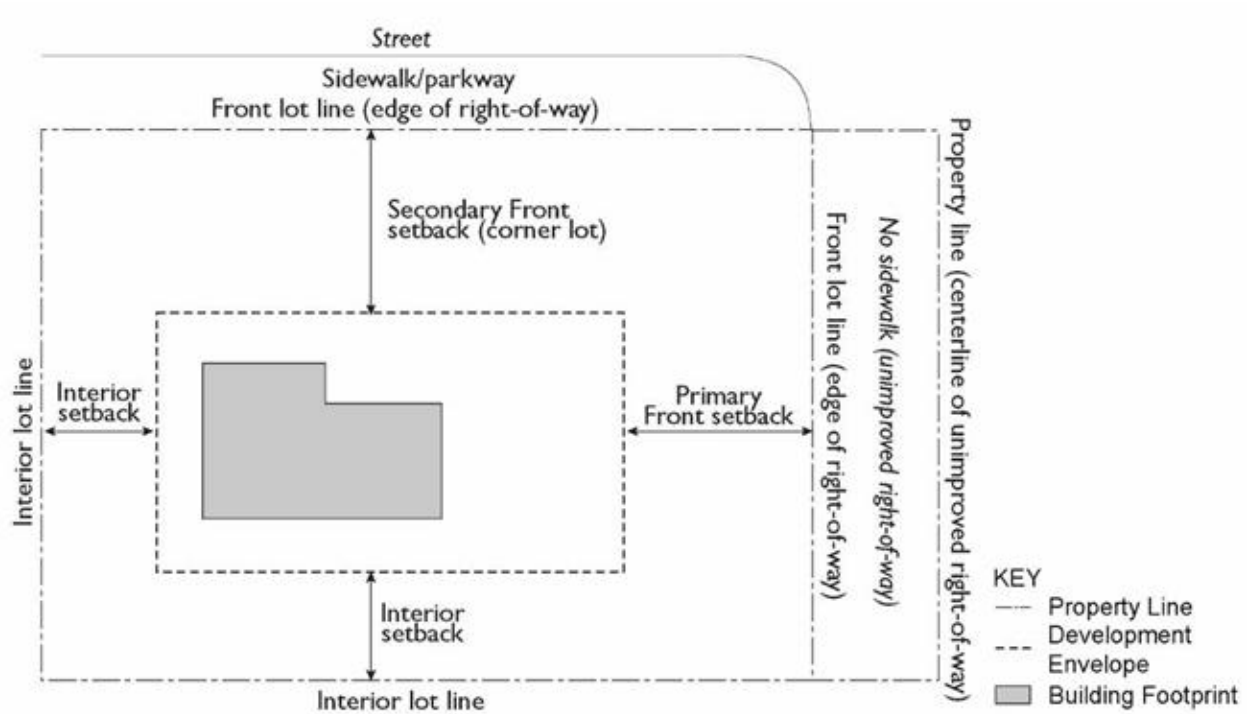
Street

Sidewalk/parkway
Front lot line (edge of right-of-way)

Secondary Front setback (corner lot)

Interior lot line

Interior setback

Primary Front setback

Front lot line (edge of right-of-way)

No sidewalk (unimproved right-of-way)

Property line (centerline of unimproved right-of-way)

Interior setback

Interior lot line

KEY
Property Line
Development Envelope
Building Footprint